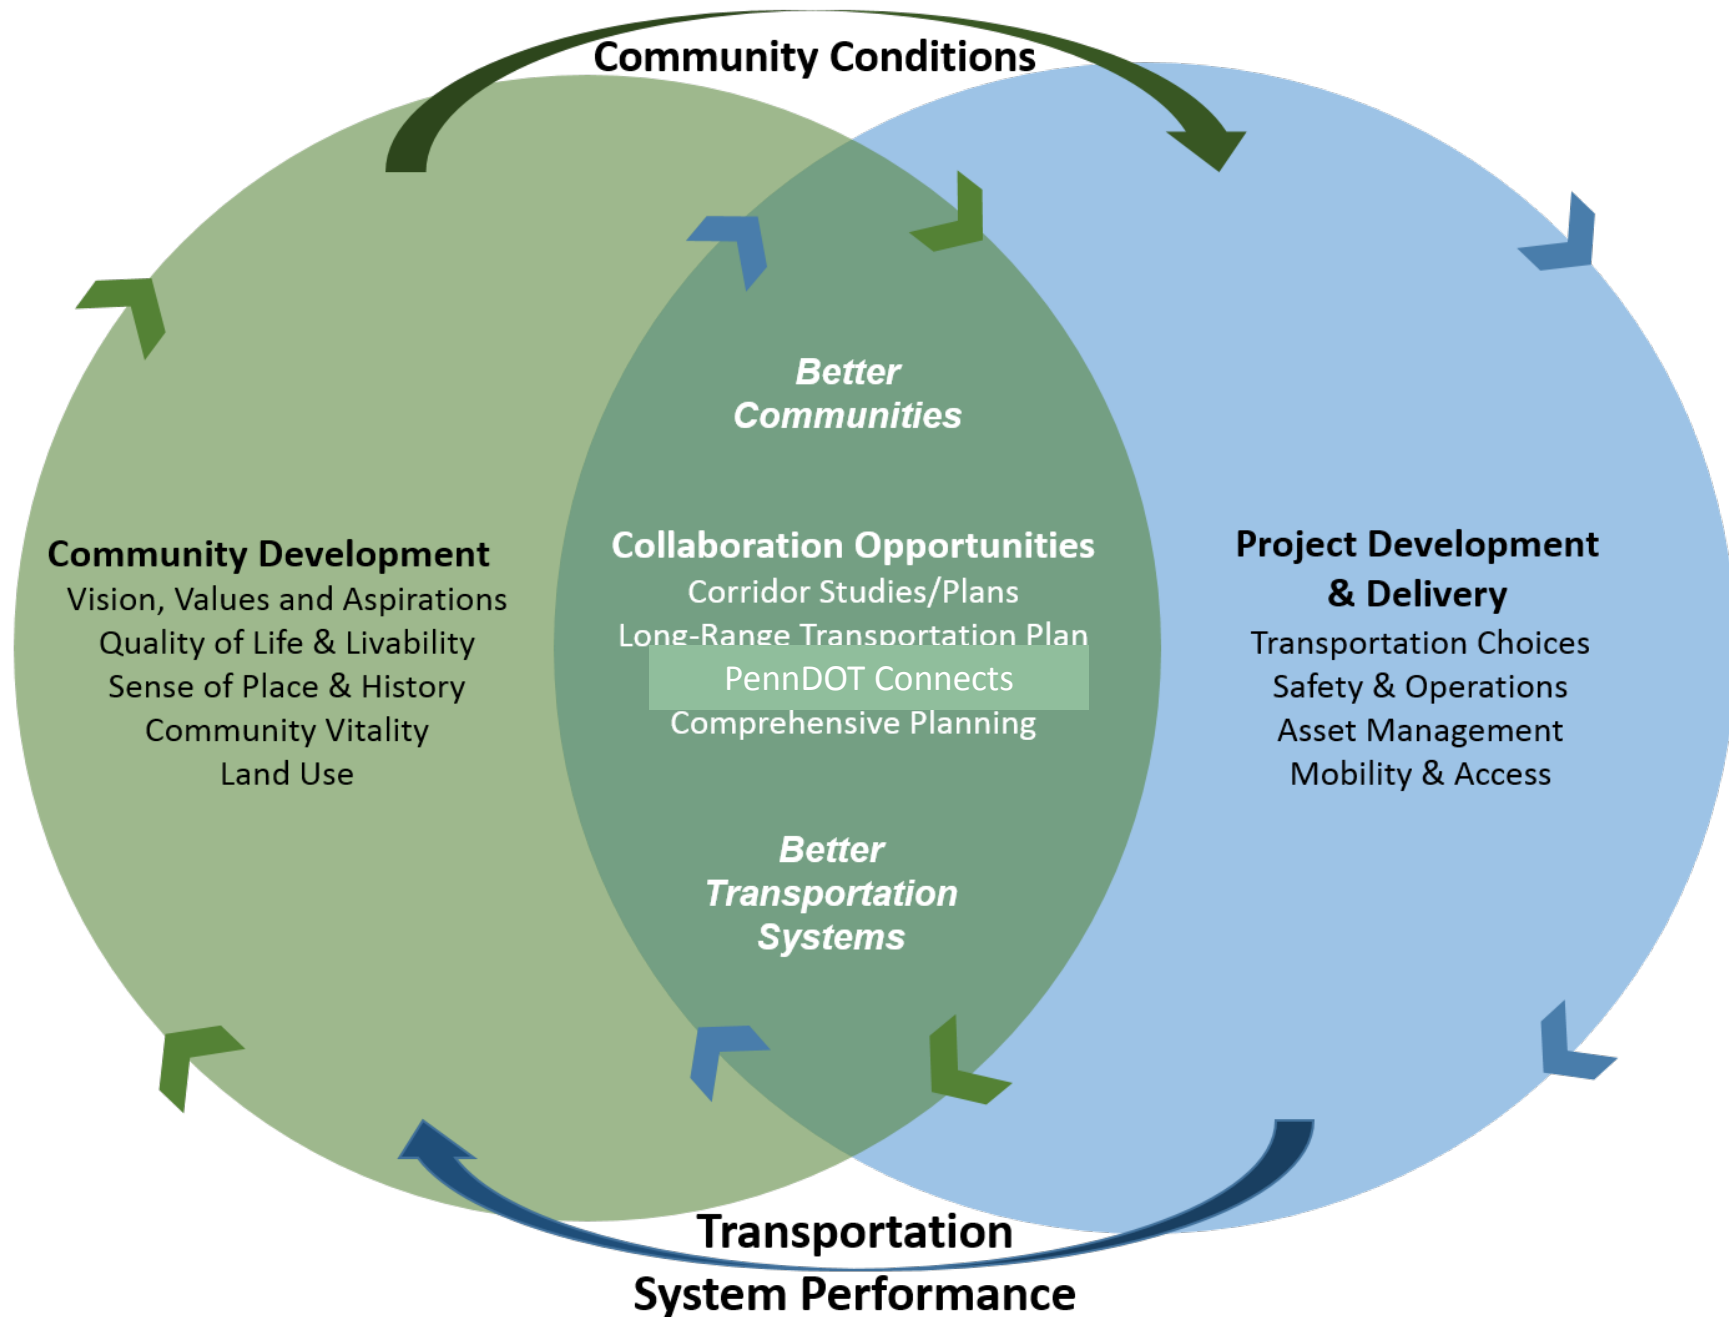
Community Conditions

Better Communities

Community Development
Vision, Values and Aspirations
Quality of Life & Livability
Sense of Place & History
Community Vitality
Land Use

Collaboration Opportunities
Corridor Studies/Plans
Long-Range Transportation Plan
PennDOT Connects
Comprehensive Planning

Project Development & Delivery
Transportation Choices
Safety & Operations
Asset Management
Mobility & Access

Better Transportation Systems

Transportation System Performance